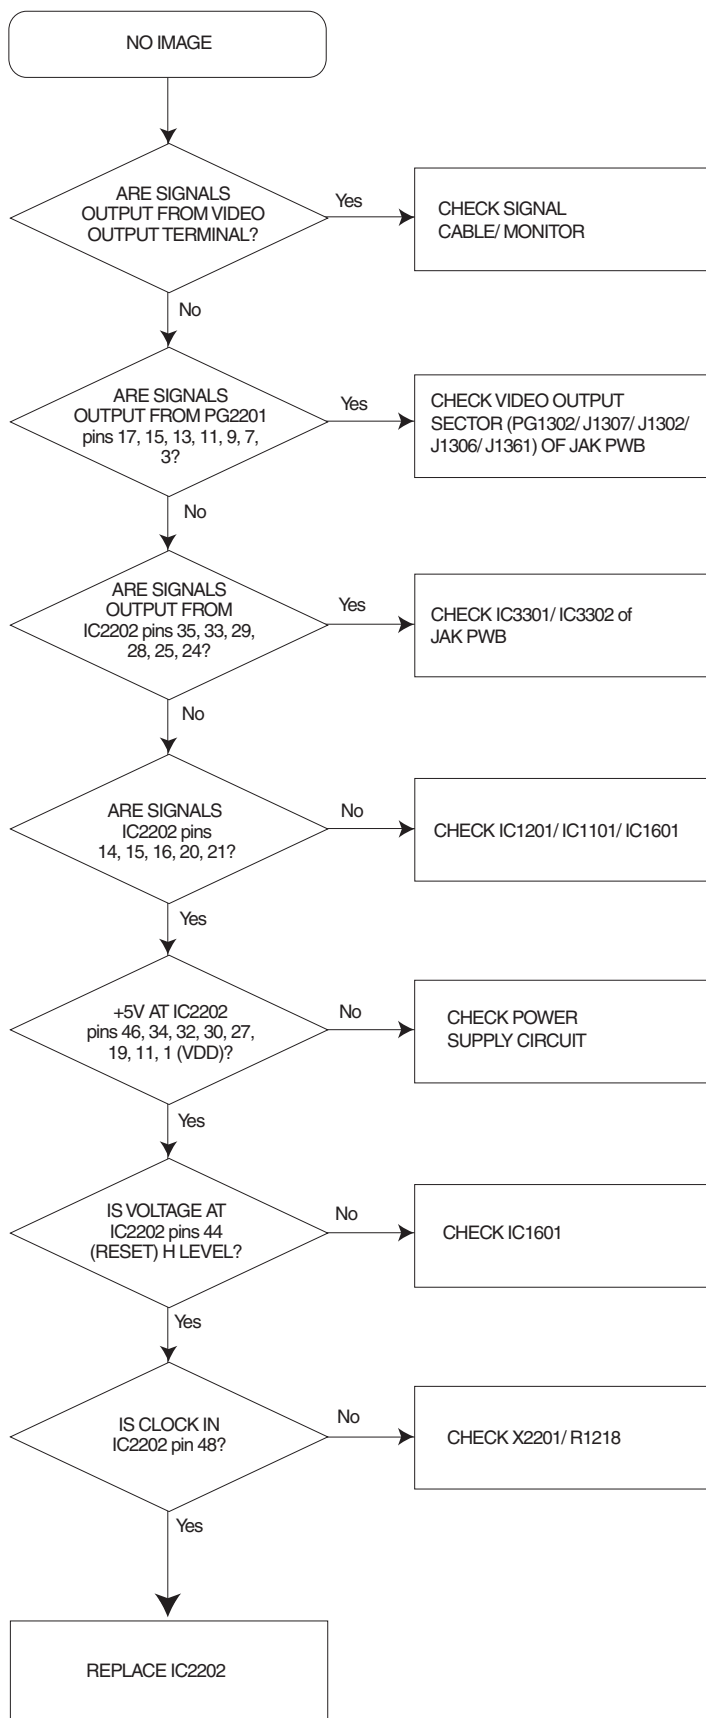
NO IMAGE

ARE SIGNALS OUTPUT FROM VIDEO OUTPUT TERMINAL?

Yes

CHECK SIGNAL CABLE/ MONITOR

No

ARE SIGNALS OUTPUT FROM PG2201 pins 17, 15, 13, 11, 9, 7, 3?

Yes

CHECK VIDEO OUTPUT SECTOR (PG1302/ J1307/ J1302/ J1306/ J1361) OF JAK PWB

No

ARE SIGNALS OUTPUT FROM IC2202 pins 35, 33, 29, 28, 25, 24?

Yes

CHECK IC3301/ IC3302 of JAK PWB

No

ARE SIGNALS IC2202 pins 14, 15, 16, 20, 21?

No

CHECK IC1201/ IC1101/ IC1601

Yes

+5V AT IC2202 pins 46, 34, 32, 30, 27, 19, 11, 1 (VDD)?

No

CHECK POWER SUPPLY CIRCUIT

Yes

IS VOLTAGE AT IC2202 pins 44 (RESET) H LEVEL?

No

CHECK IC1601

Yes

IS CLOCK IN IC2202 pin 48?

No

CHECK X2201/ R1218

Yes

REPLACE IC2202